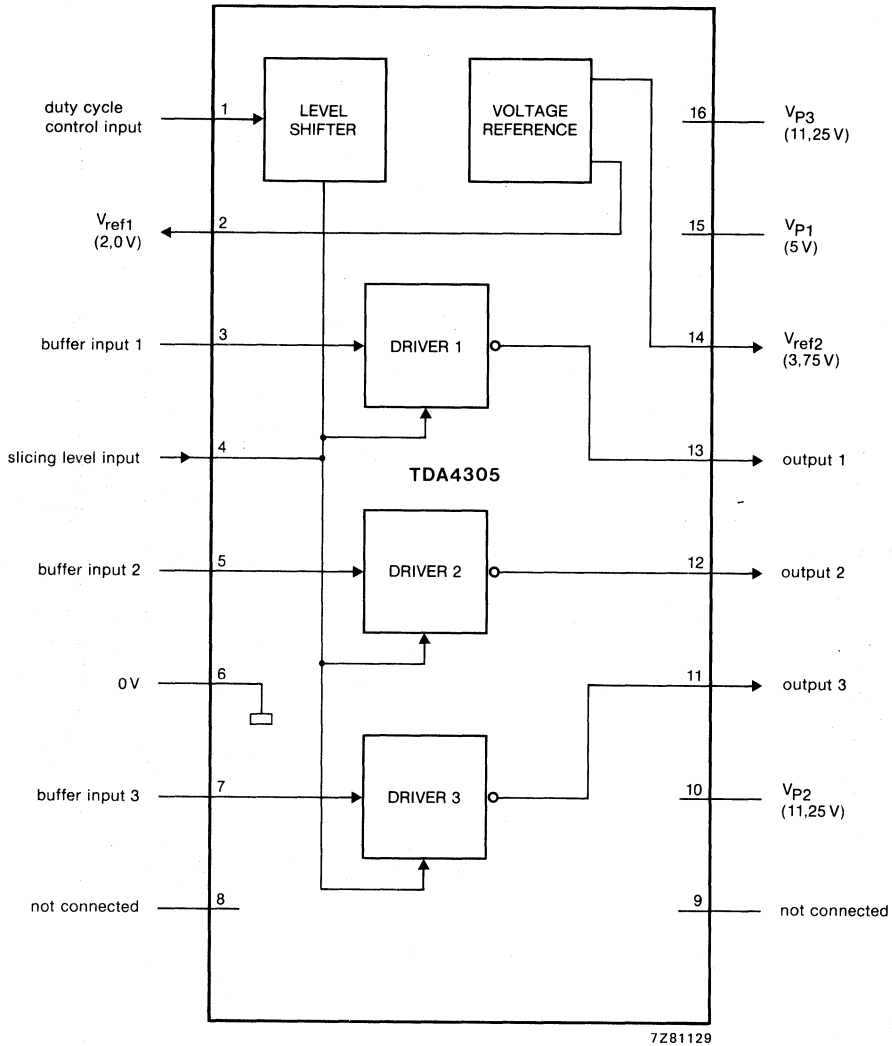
duty cycle control input
1
LEVEL SHIFTER
VOLTAGE REFERENCE
16
$V_{P3}$ (11,25 V)
$V_{ref1}$ (2,0 V)
2
15
$V_{P1}$ (5 V)
buffer input 1
3
DRIVER 1
14
$V_{ref2}$ (3,75 V)
slicing level input
4
13
output 1
TDA4305
buffer input 2
5
DRIVER 2
12
output 2
0 V
6
11
output 3
buffer input 3
7
DRIVER 3
10
$V_{P2}$ (11,25 V)
not connected
8
9
not connected
7Z81129